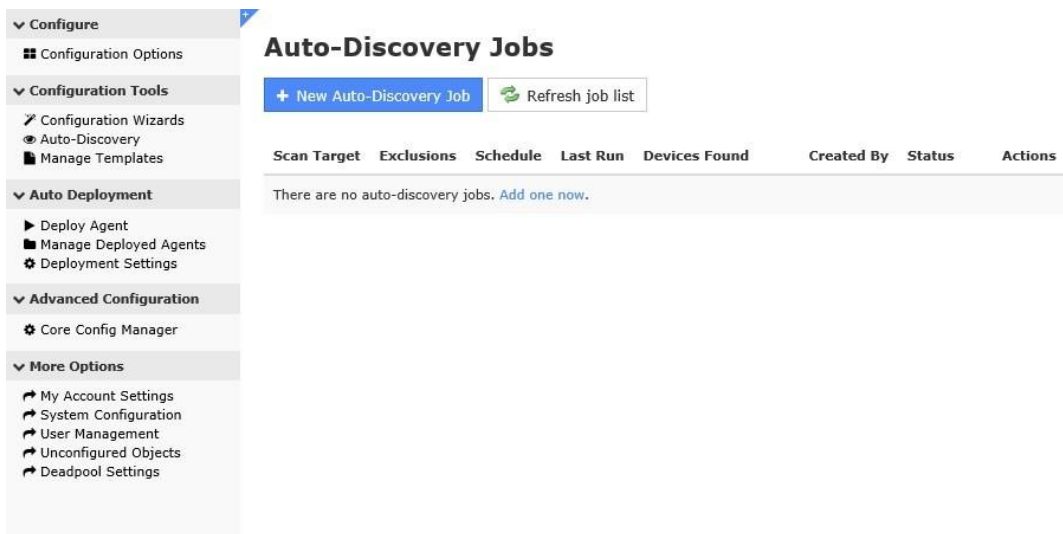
Configure

Configuration Options

Configuration Tools

Configuration Wizards
Auto-Discovery
Manage Templates

Auto Deployment

Deploy Agent
Manage Deployed Agents
Deployment Settings

Advanced Configuration

Core Config Manager

More Options

My Account Settings
System Configuration
User Management
Unconfigured Objects
Deadpool Settings

Auto-Discovery Jobs

+ New Auto-Discovery Job

Refresh job list

| Scan Target | Exclusions | Schedule | Last Run | Devices Found | Created By | Status | Actions |
|---|---|---|---|---|---|---|---|
| There are no auto-discovery jobs. Add one now. | | | | | | | |